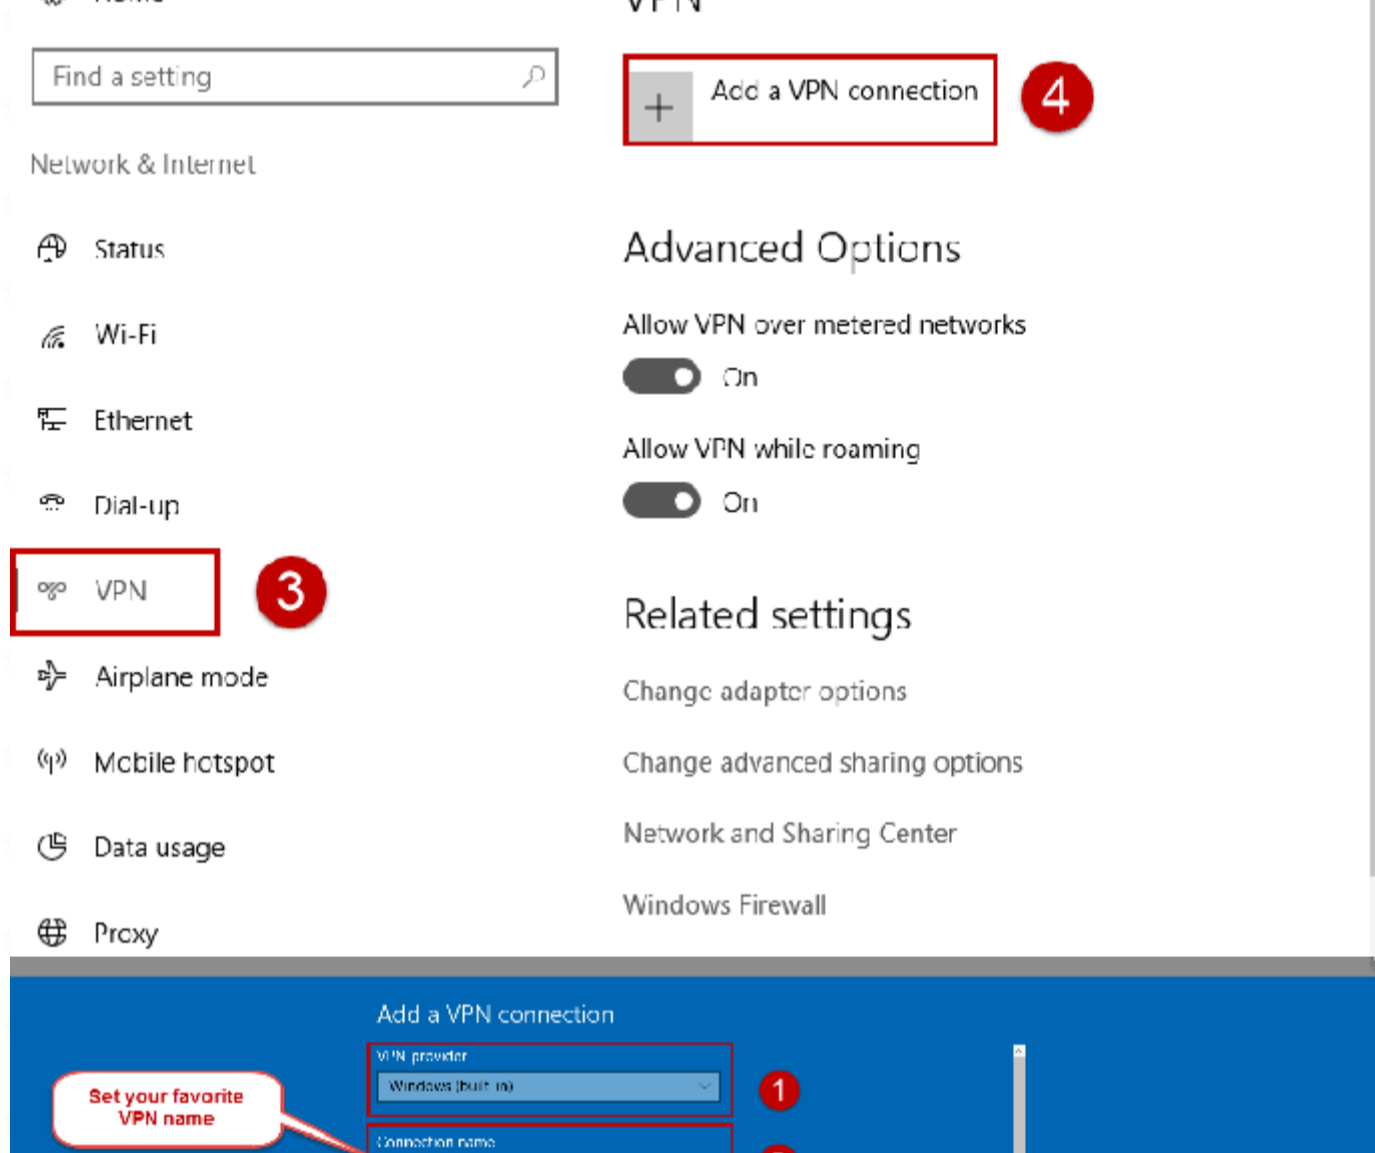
Find a setting

Network & Internet

Status

Wi-Fi

Ethernet

Dial-up

VPN

3

Airplane mode

Mobile hotspot

Data usage

Proxy

Add a VPN connection

4

Advanced Options

Allow VPN over metered networks

On

Allow VPN while roaming

On

Related settings

Change adapter options

Change advanced sharing options

Network and Sharing Center

Windows Firewall

Add a VPN connection

VPN provider

Windows (built-in)

1

Set your favorite VPN name

Connection name